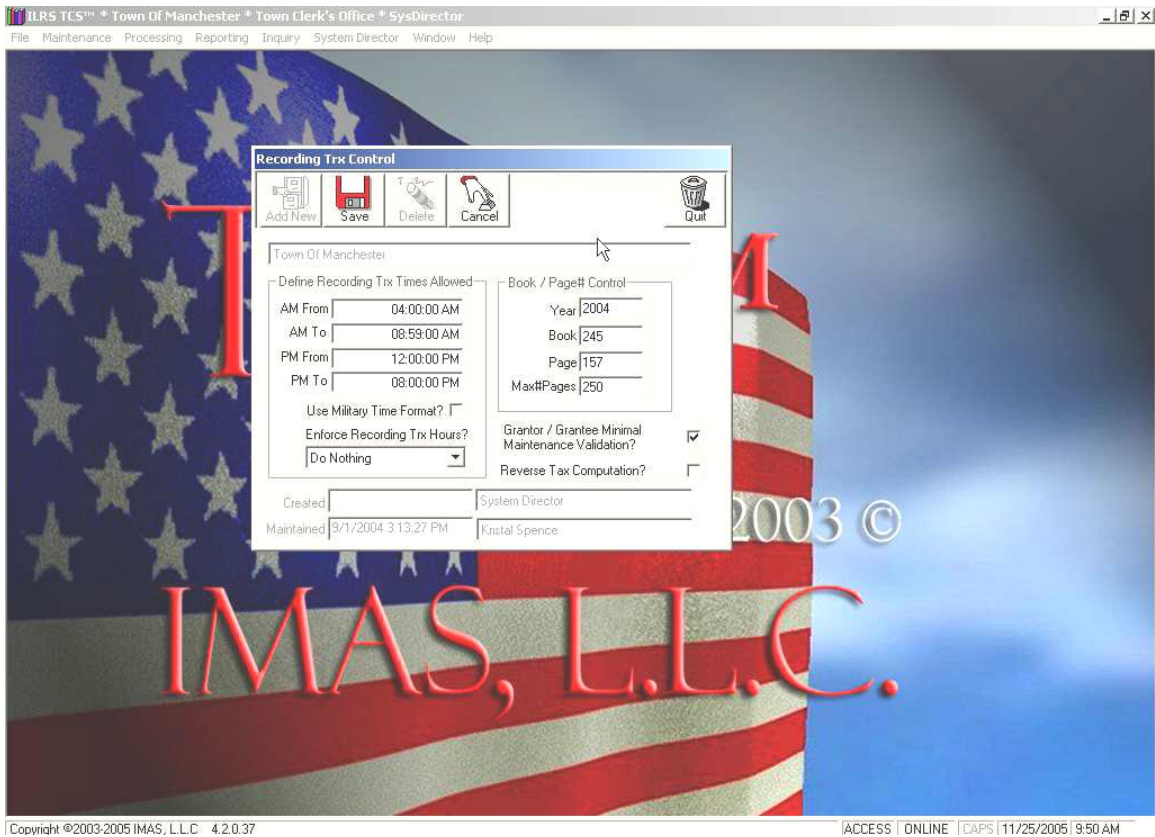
ILRS TCS™ * Town Of Manchester * Town Clerk's Office * SysDirector

File Maintenance Processing Reporting Inquiry System Director Window Help

Recording Trx Control

Add New Save Delete Cancel Quit

Town Of Manchester

Define Recording Trx Times Allowed

AM From 04:00:00 AM

AM To 08:59:00 AM

PM From 12:00:00 PM

PM To 08:00:00 PM

Use Military Time Format?

Enforce Recording Trx Hours?

Do Nothing

Book / Page# Control

Year 2004

Book 245

Page 157

Max#Pages 250

Grantor / Grantee Minimal Maintenance Validation?

Reverse Tax Computation?

Created

System Director

Maintained 9/1/2004 3:13:27 PM

Kristal Spence

T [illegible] M

2003 ©

IMAS, L.L.C.

Copyright ©2003-2005 IMAS, L.L.C. 4.2.0.37

ACCESS | ONLINE | CAPS | 11/25/2005 | 9:50 AM